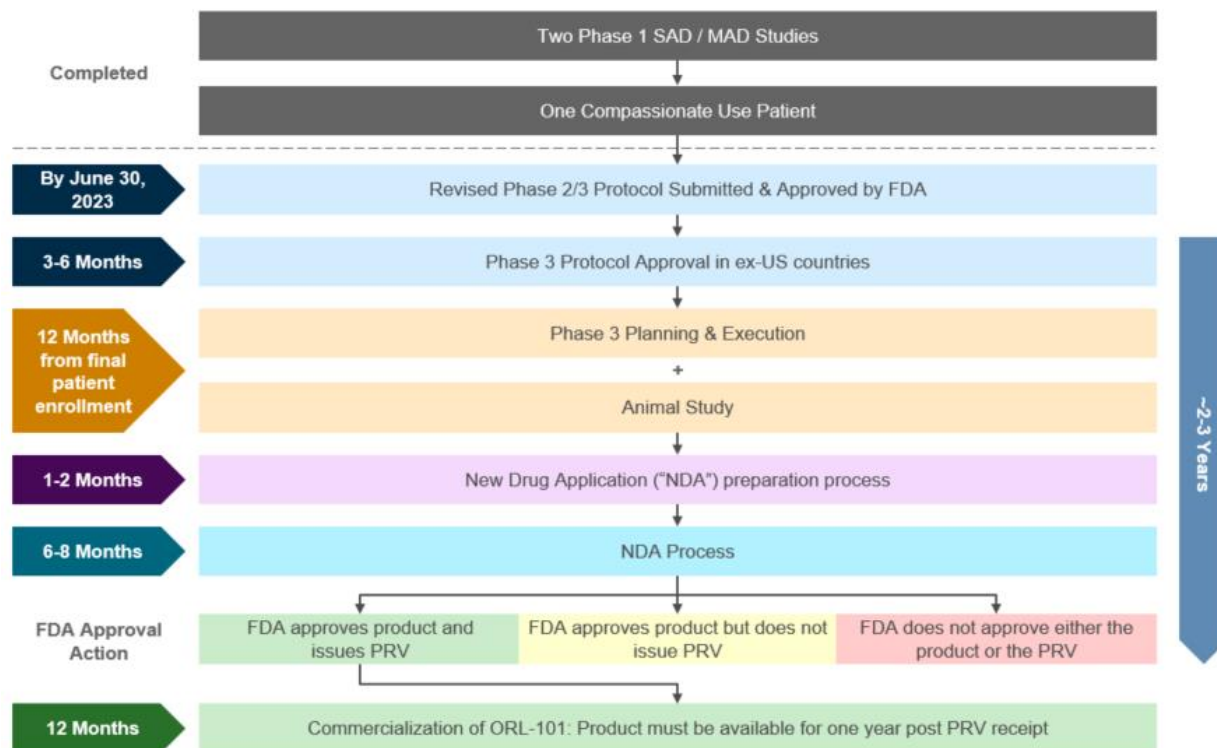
Completed

Two Phase 1 SAD / MAD Studies

One Compassionate Use Patient

By June 30, 2023

Revised Phase 2/3 Protocol Submitted & Approved by FDA

3-6 Months

Phase 3 Protocol Approval in ex-US countries

12 Months from final patient enrollment

Phase 3 Planning & Execution

+

Animal Study

1-2 Months

New Drug Application ("NDA") preparation process

6-8 Months

NDA Process

FDA Approval Action

FDA approves product and issues PRV

FDA approves product but does not issue PRV

FDA does not approve either the product or the PRV

12 Months

Commercialization of ORL-101: Product must be available for one year post PRV receipt

~2-3 Years